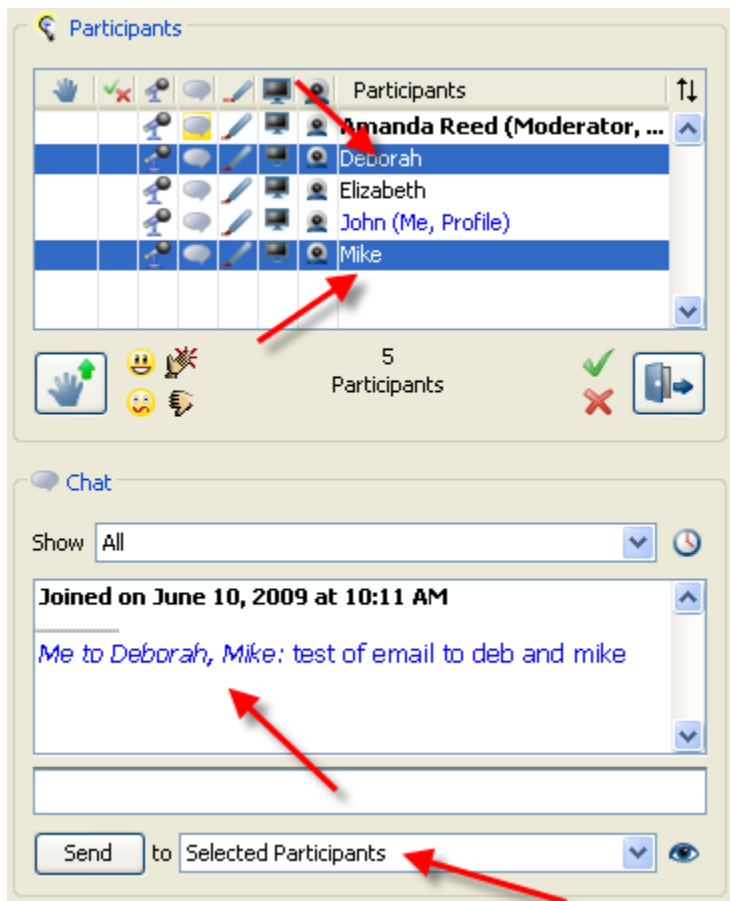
Participants

| Participants |
|---|
| Amanda Reed (Moderator, ... |
| Deborah |
| Elizabeth |
| John (Me, Profile) |
| Mike |

5
Participants

Chat

Show All

Joined on June 10, 2009 at 10:11 AM

Me to Deborah, Mike: test of email to deb and mike

Send to Selected Participants